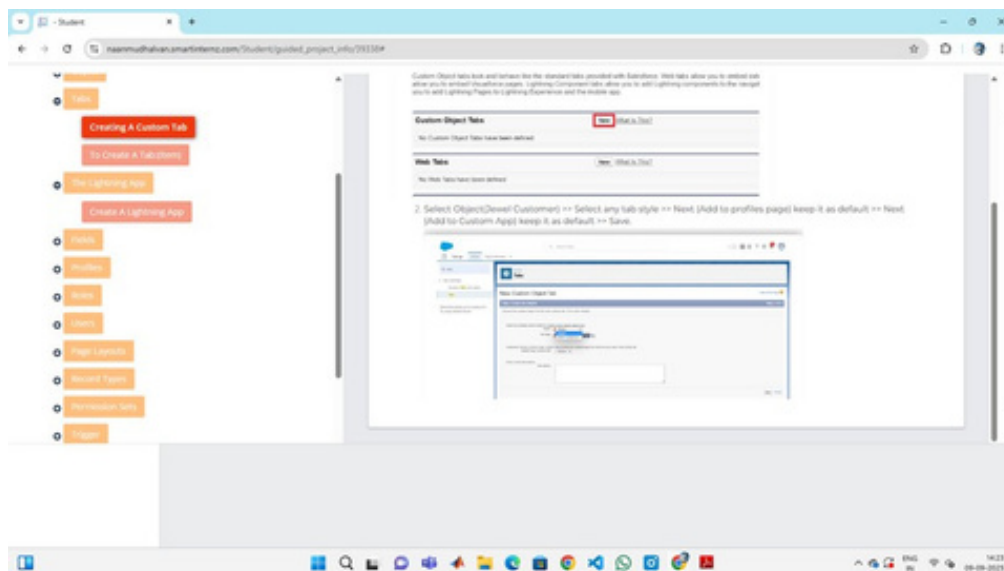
Student

naanmudhalvan.smartinternz.com/Student/guided_project_info/39338#

Tabs

Creating A Custom Tab

To Create A Tab (Item)

The Lightning App

Create A Lightning App

Fields

Profiles

Roles

Users

Page Layouts

Record Types

Permission Sets

Trigger

Custom Object tabs look and behave like the standard tabs provided with Salesforce. Web tabs allow you to embed external web applications and content within the Salesforce window. Visualforce tabs allow you to embed Visualforce pages. Lightning Component tabs allow you to add Lightning components to the navigation menu in the Salesforce app. Lightning Page tabs allow you to add Lightning Pages to Lightning Experience and the mobile app.

Custom Object Tabs New What Is This?

No Custom Object Tabs have been defined.

Web Tabs New What Is This?

No Web Tabs have been defined.

2. Select Object(Jewel Customer) >> Select any tab style >> Next (Add to profiles page) keep it as default >> Next (Add to Custom App) keep it as default >> Save.

New Custom Object Tab

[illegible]

ENG IN 14:23 09-09-2023